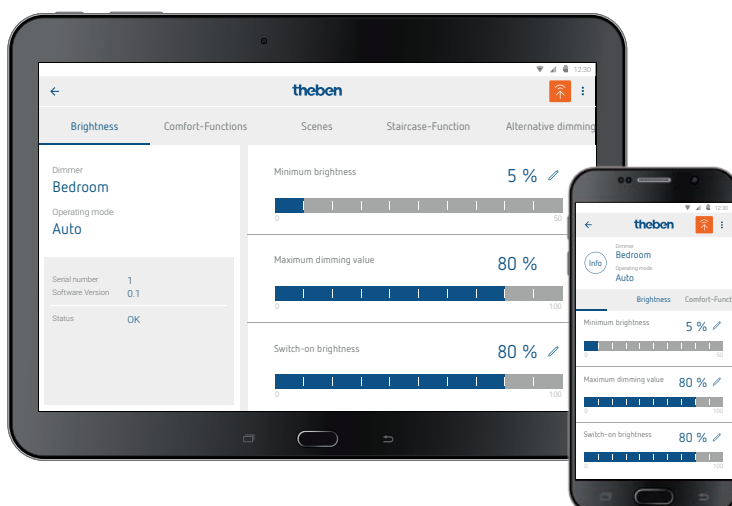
12:30

theben

Brightness
Comfort-Functions
Scenes
Staircase-Function
Alternative dimming

Dimmer
Bedroom
Operating mode
Auto

Serial number 1
Software Version 0.1
Status OK

Minimum brightness
5 %
0 50

Maximum dimming value
80 %
0 100

Switch-on brightness
80 %
0 100

12:30
theben
Info
Dimmer
Bedroom
Operating mode
Auto
Brightness
Comfort-Functi
Minimum brightness
5 %
0 50
Maximum dimming value
80 %
0 100
Switch-on brightness
80 %
0 100